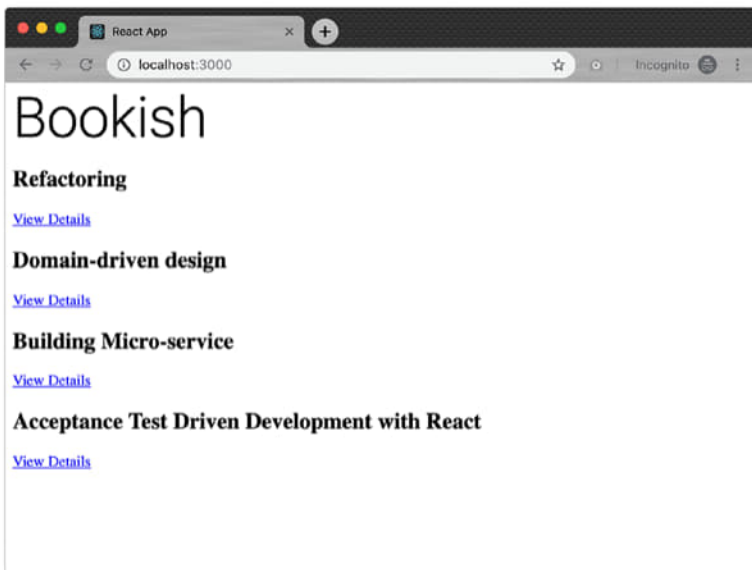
React App

localhost:3000

Incognito

Bookish

Refactoring

View Details

Domain-driven design

View Details

Building Micro-service

View Details

Acceptance Test Driven Development with React

View Details